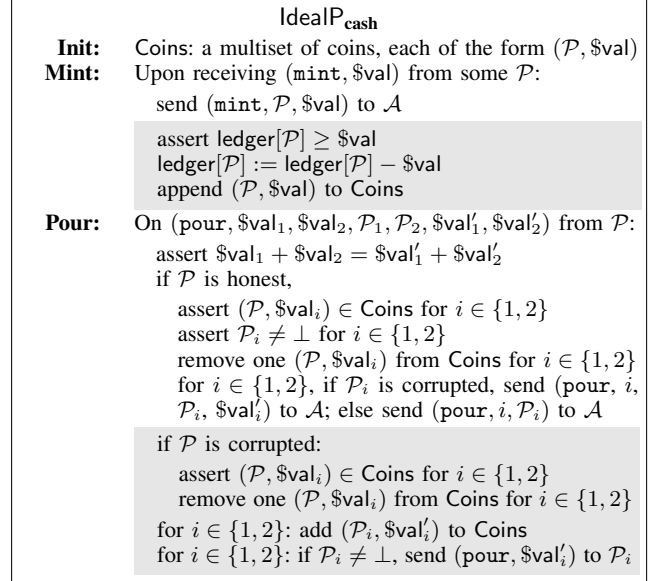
$\mathsf{IdealP_{cash}}$

**Init:** Coins: a multiset of coins, each of the form $(\mathcal{P}, \$\mathsf{val})$

**Mint:** Upon receiving $(\mathtt{mint}, \$\mathsf{val})$ from some $\mathcal{P}$:

send $(\mathtt{mint}, \mathcal{P}, \$\mathsf{val})$ to $\mathcal{A}$

assert $\mathsf{ledger}[\mathcal{P}] \geq \$\mathsf{val}$
$\mathsf{ledger}[\mathcal{P}] := \mathsf{ledger}[\mathcal{P}] - \$\mathsf{val}$
append $(\mathcal{P}, \$\mathsf{val})$ to Coins

**Pour:** On $(\mathtt{pour}, \$\mathsf{val}_1, \$\mathsf{val}_2, \mathcal{P}_1, \mathcal{P}_2, \$\mathsf{val}'_1, \$\mathsf{val}'_2)$ from $\mathcal{P}$:

assert $\$\mathsf{val}_1 + \$\mathsf{val}_2 = \$\mathsf{val}'_1 + \$\mathsf{val}'_2$
if $\mathcal{P}$ is honest,
assert $(\mathcal{P}, \$\mathsf{val}_i) \in$ Coins for $i \in \{1, 2\}$
assert $\mathcal{P}_i \neq \perp$ for $i \in \{1, 2\}$
remove one $(\mathcal{P}, \$\mathsf{val}_i)$ from Coins for $i \in \{1, 2\}$
for $i \in \{1, 2\}$, if $\mathcal{P}_i$ is corrupted, send $(\mathtt{pour}, i, \mathcal{P}_i, \$\mathsf{val}'_i)$ to $\mathcal{A}$; else send $(\mathtt{pour}, i, \mathcal{P}_i)$ to $\mathcal{A}$

if $\mathcal{P}$ is corrupted:
assert $(\mathcal{P}, \$\mathsf{val}_i) \in$ Coins for $i \in \{1, 2\}$
remove one $(\mathcal{P}, \$\mathsf{val}_i)$ from Coins for $i \in \{1, 2\}$
for $i \in \{1, 2\}$: add $(\mathcal{P}_i, \$\mathsf{val}'_i)$ to Coins
for $i \in \{1, 2\}$: if $\mathcal{P}_i \neq \perp$, send $(\mathtt{pour}, \$\mathsf{val}'_i)$ to $\mathcal{P}_i$